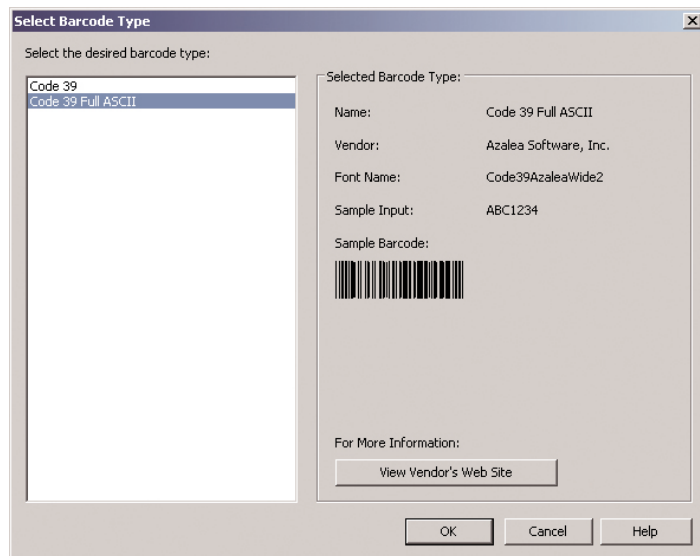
Select Barcode Type

Select the desired barcode type:

Code 39
Code 39 Full ASCII

Selected Barcode Type:

Name: Code 39 Full ASCII

Vendor: Azalea Software, Inc.

Font Name: Code39AzaleaWide2

Sample Input: ABC1234

Sample Barcode:

For More Information:

View Vendor's Web Site

OK

Cancel

Help